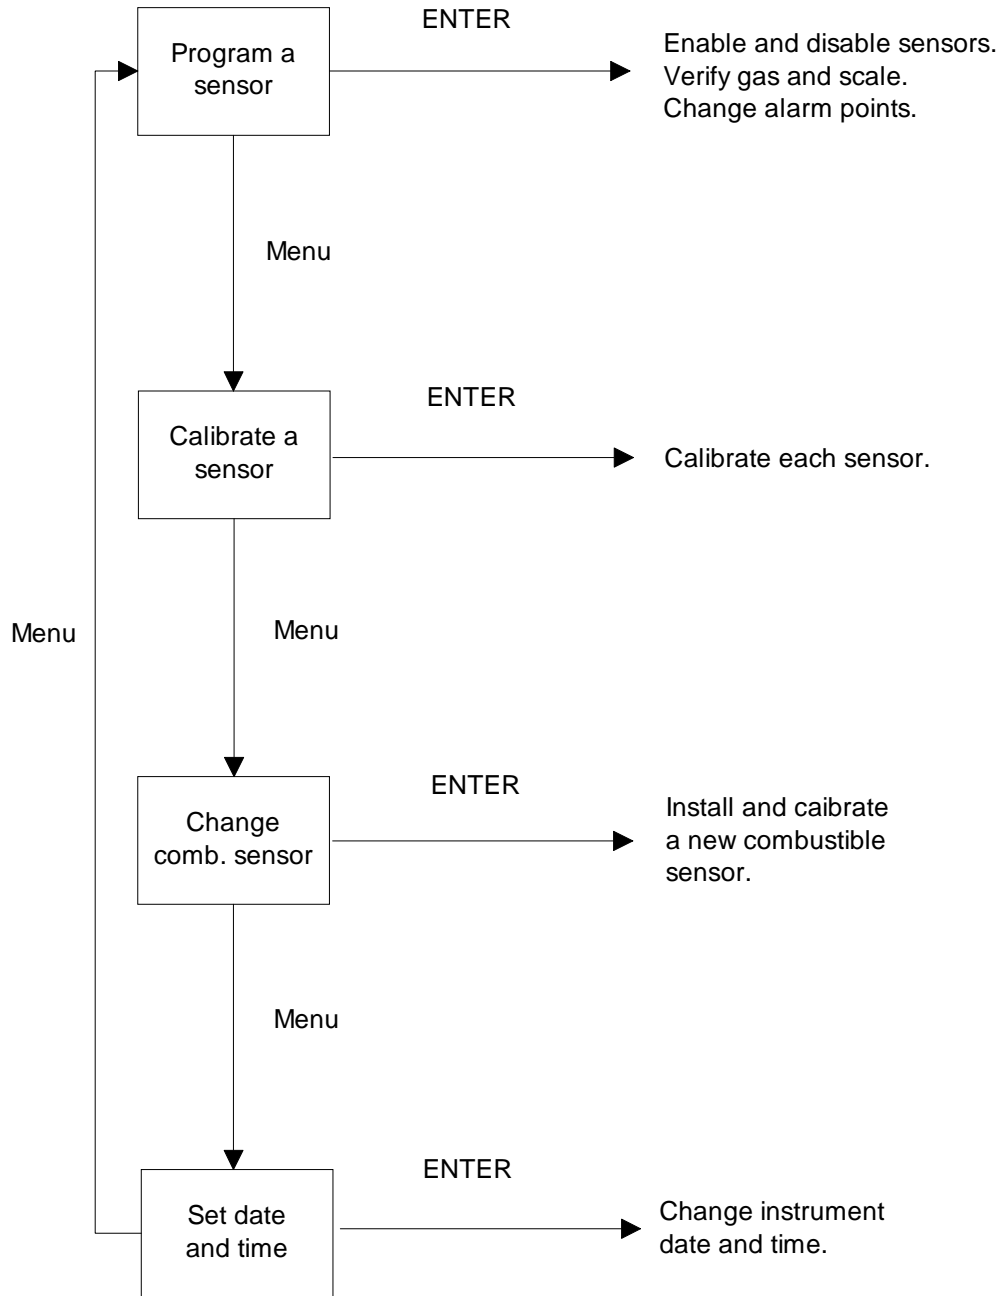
Program a sensor

ENTER

Enable and disable sensors.
Verify gas and scale.
Change alarm points.

Menu

Calibrate a sensor

ENTER

Calibrate each sensor.

Menu

Menu

Change comb. sensor

ENTER

Install and caibrate a new combustible sensor.

Menu

Set date and time

ENTER

Change instrument date and time.